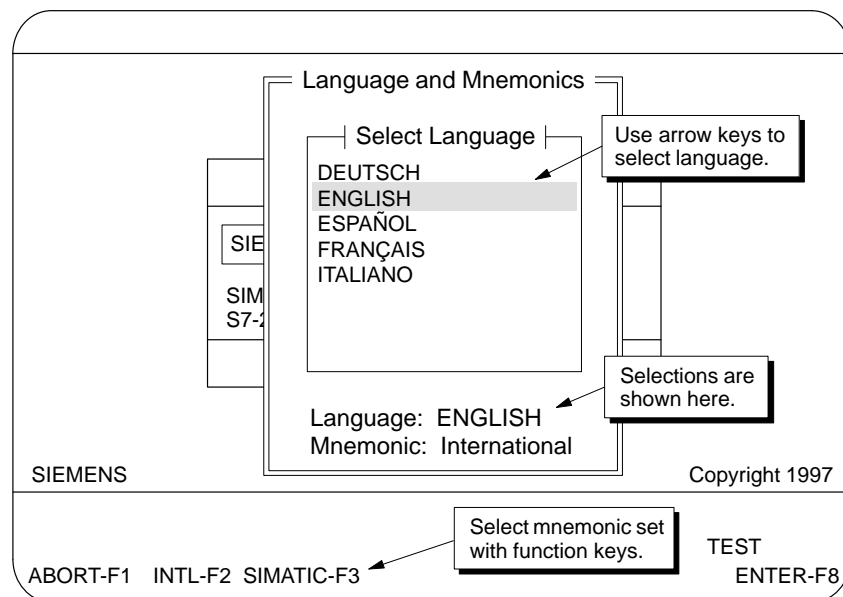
Language and Mnemonics

Select Language

Use arrow keys to select language.

DEUTSCH
ENGLISH
ESPAÑOL
FRANÇAIS
ITALIANO

SIE

SIM
S7-2

Selections are shown here.

Language: ENGLISH
Mnemonic: International

SIEMENS

Copyright 1997

Select mnemonic set with function keys.

TEST

ABORT-F1 INTL-F2 SIMATIC-F3

ENTER-F8